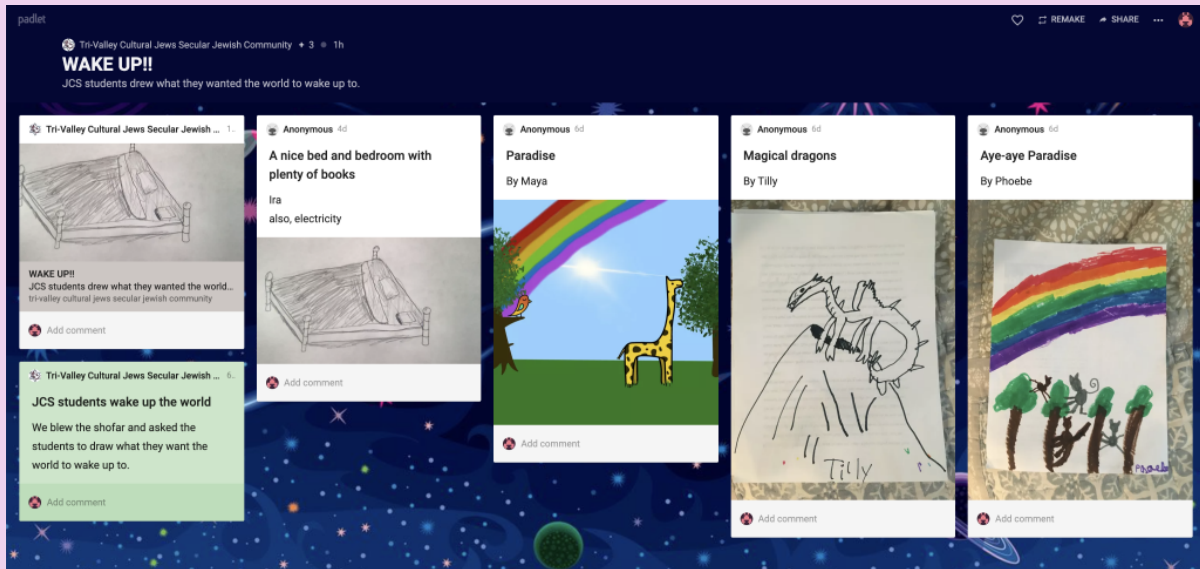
padlet

REMAKE SHARE ...

Tri-Valley Cultural Jews Secular Jewish Community + 3 • 1h

WAKE UP!!

JCS students drew what they wanted the world to wake up to.

Tri-Valley Cultural Jews Secular Jewish ... 1

WAKE UP!!
JCS students drew what they wanted the world...
tri-valley cultural jews secular jewish community

Add comment

Tri-Valley Cultural Jews Secular Jewish ... 6

JCS students wake up the world

We blew the shofar and asked the students to draw what they want the world to wake up to.

Add comment

Anonymous 4d

A nice bed and bedroom with plenty of books

Ira
also, electricity

Add comment

Anonymous 6d

Paradise

By Maya

Add comment

Anonymous 6d

Magical dragons

By Tilly

Tilly

Add comment

Anonymous 6d

Aye-aye Paradise

By Phoebe

Phoebe

Add comment